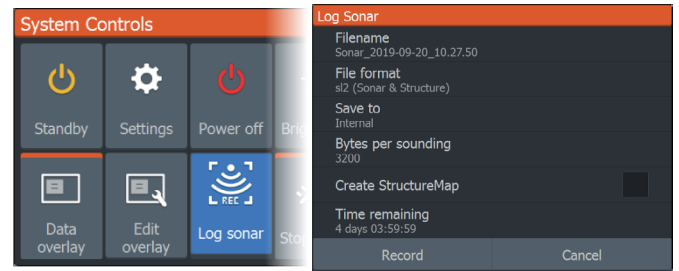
System Controls

Standby

Settings

Power off

Bri

Data overlay

Edit overlay

REC

Log sonar

Sto

Log Sonar

Filename
Sonar_2019-09-20_10.27.50

File format
sl2 (Sonar & Structure)

Save to
Internal

Bytes per sounding
3200

Create StructureMap

Time remaining
4 days 03:59:59

Record

Cancel